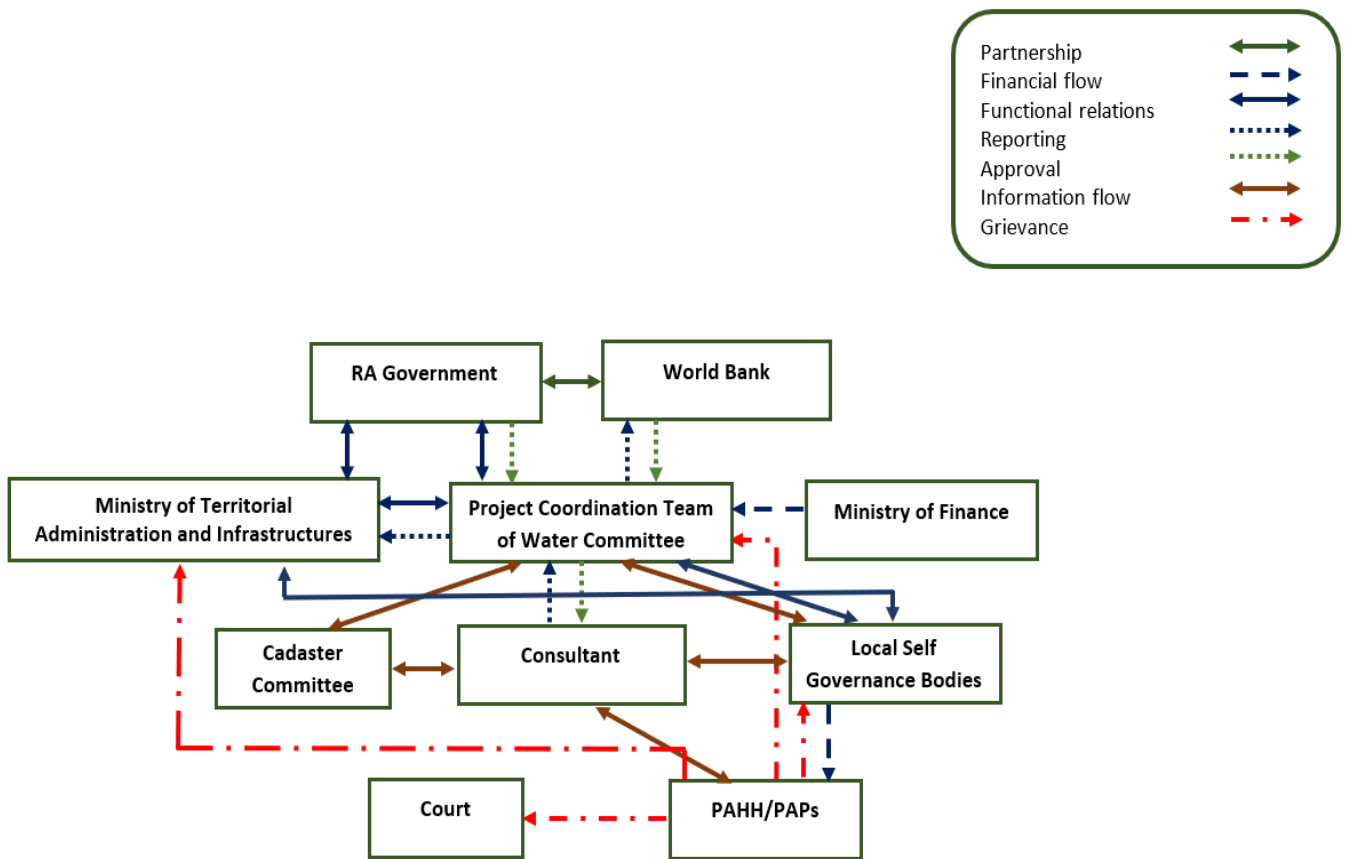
Partnership
Financial flow
Functional relations
Reporting
Approval
Information flow
Grievance

RA Government

World Bank

Ministry of Territorial Administration and Infrastructures

Project Coordination Team of Water Committee

Ministry of Finance

Cadaster Committee

Consultant

Local Self Governance Bodies

Court

PAHH/PAPs